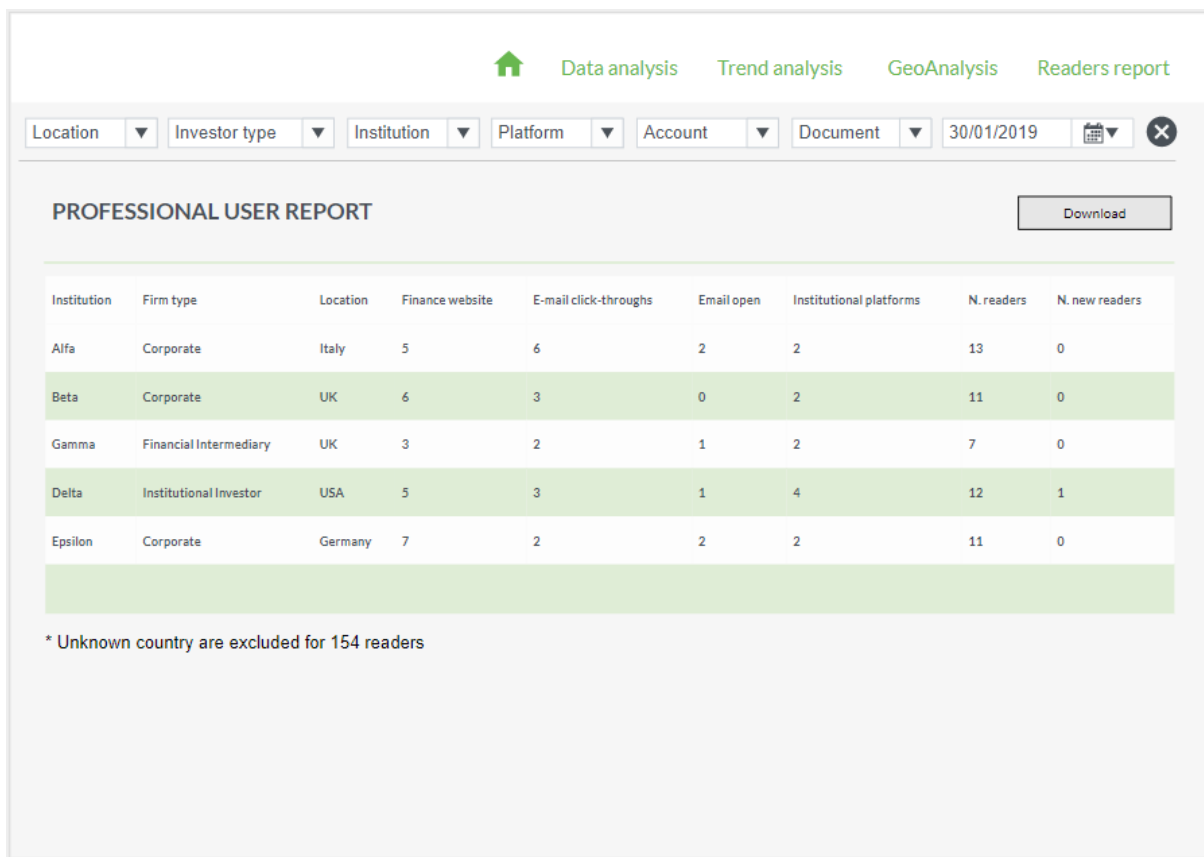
Data analysis Trend analysis GeoAnalysis Readers report

Location ▼ Investor type ▼ Institution ▼ Platform ▼ Account ▼ Document ▼ 30/01/2019

PROFESSIONAL USER REPORT

Download

| Institution | Firm type | Location | Finance website | E-mail click-throughs | Email open | Institutional platforms | N. readers | N. new readers |
|---|---|---|---|---|---|---|---|---|
| Alfa | Corporate | Italy | 5 | 6 | 2 | 2 | 13 | 0 |
| Beta | Corporate | UK | 6 | 3 | 0 | 2 | 11 | 0 |
| Gamma | Financial Intermediary | UK | 3 | 2 | 1 | 2 | 7 | 0 |
| Delta | Institutional Investor | USA | 5 | 3 | 1 | 4 | 12 | 1 |
| Epsilon | Corporate | Germany | 7 | 2 | 2 | 2 | 11 | 0 |

* Unknown country are excluded for 154 readers